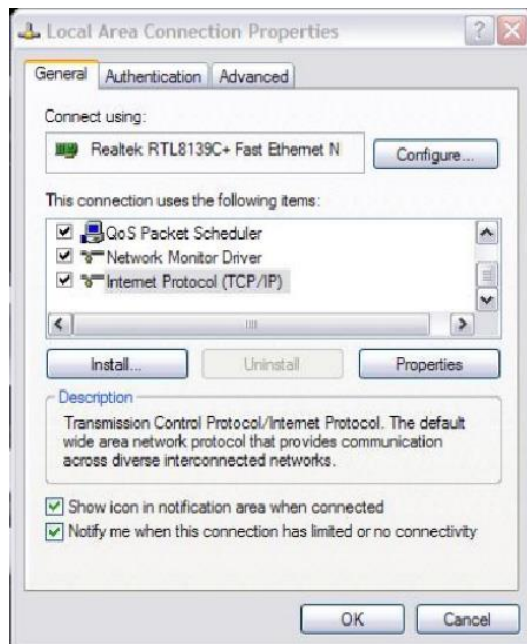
Local Area Connection Properties

General | Authentication | Advanced

Connect using:

Realtek RTL8139C+ Fast Ethernet N

Configure...

This connection uses the following items:

QoS Packet Scheduler
Network Monitor Driver
Internet Protocol (TCP/IP)

Install... | Uninstall | Properties

Description

Transmission Control Protocol/Internet Protocol. The default wide area network protocol that provides communication across diverse interconnected networks.

Show icon in notification area when connected

Notify me when this connection has limited or no connectivity

OK | Cancel